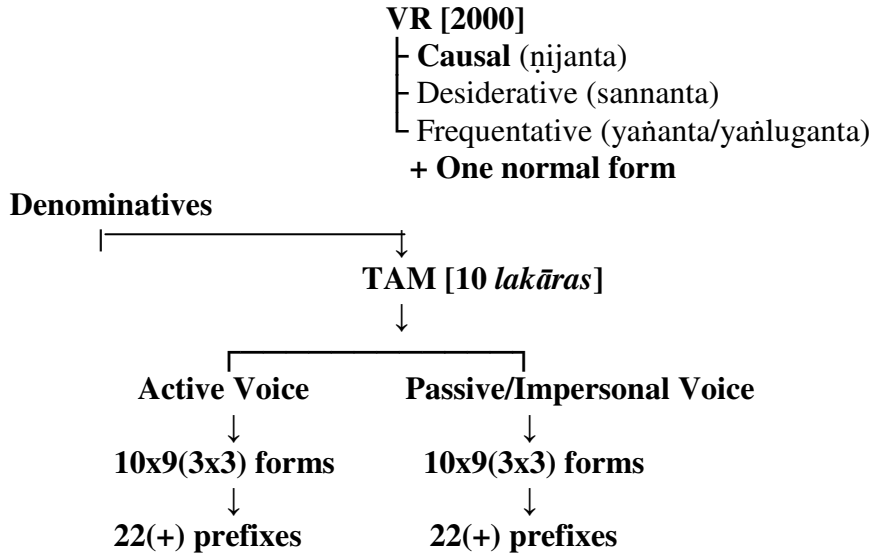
VR [2000]
Causal (ṇijanta)
Desiderative (sannanta)
Frequentative (yaṅanta/yaṅluganta)
+ One normal form

Denominatives

TAM [10 *lakāras*]

Active Voice
10x9(3x3) forms
22(+) prefixes

Passive/Impersonal Voice
10x9(3x3) forms
22(+) prefixes